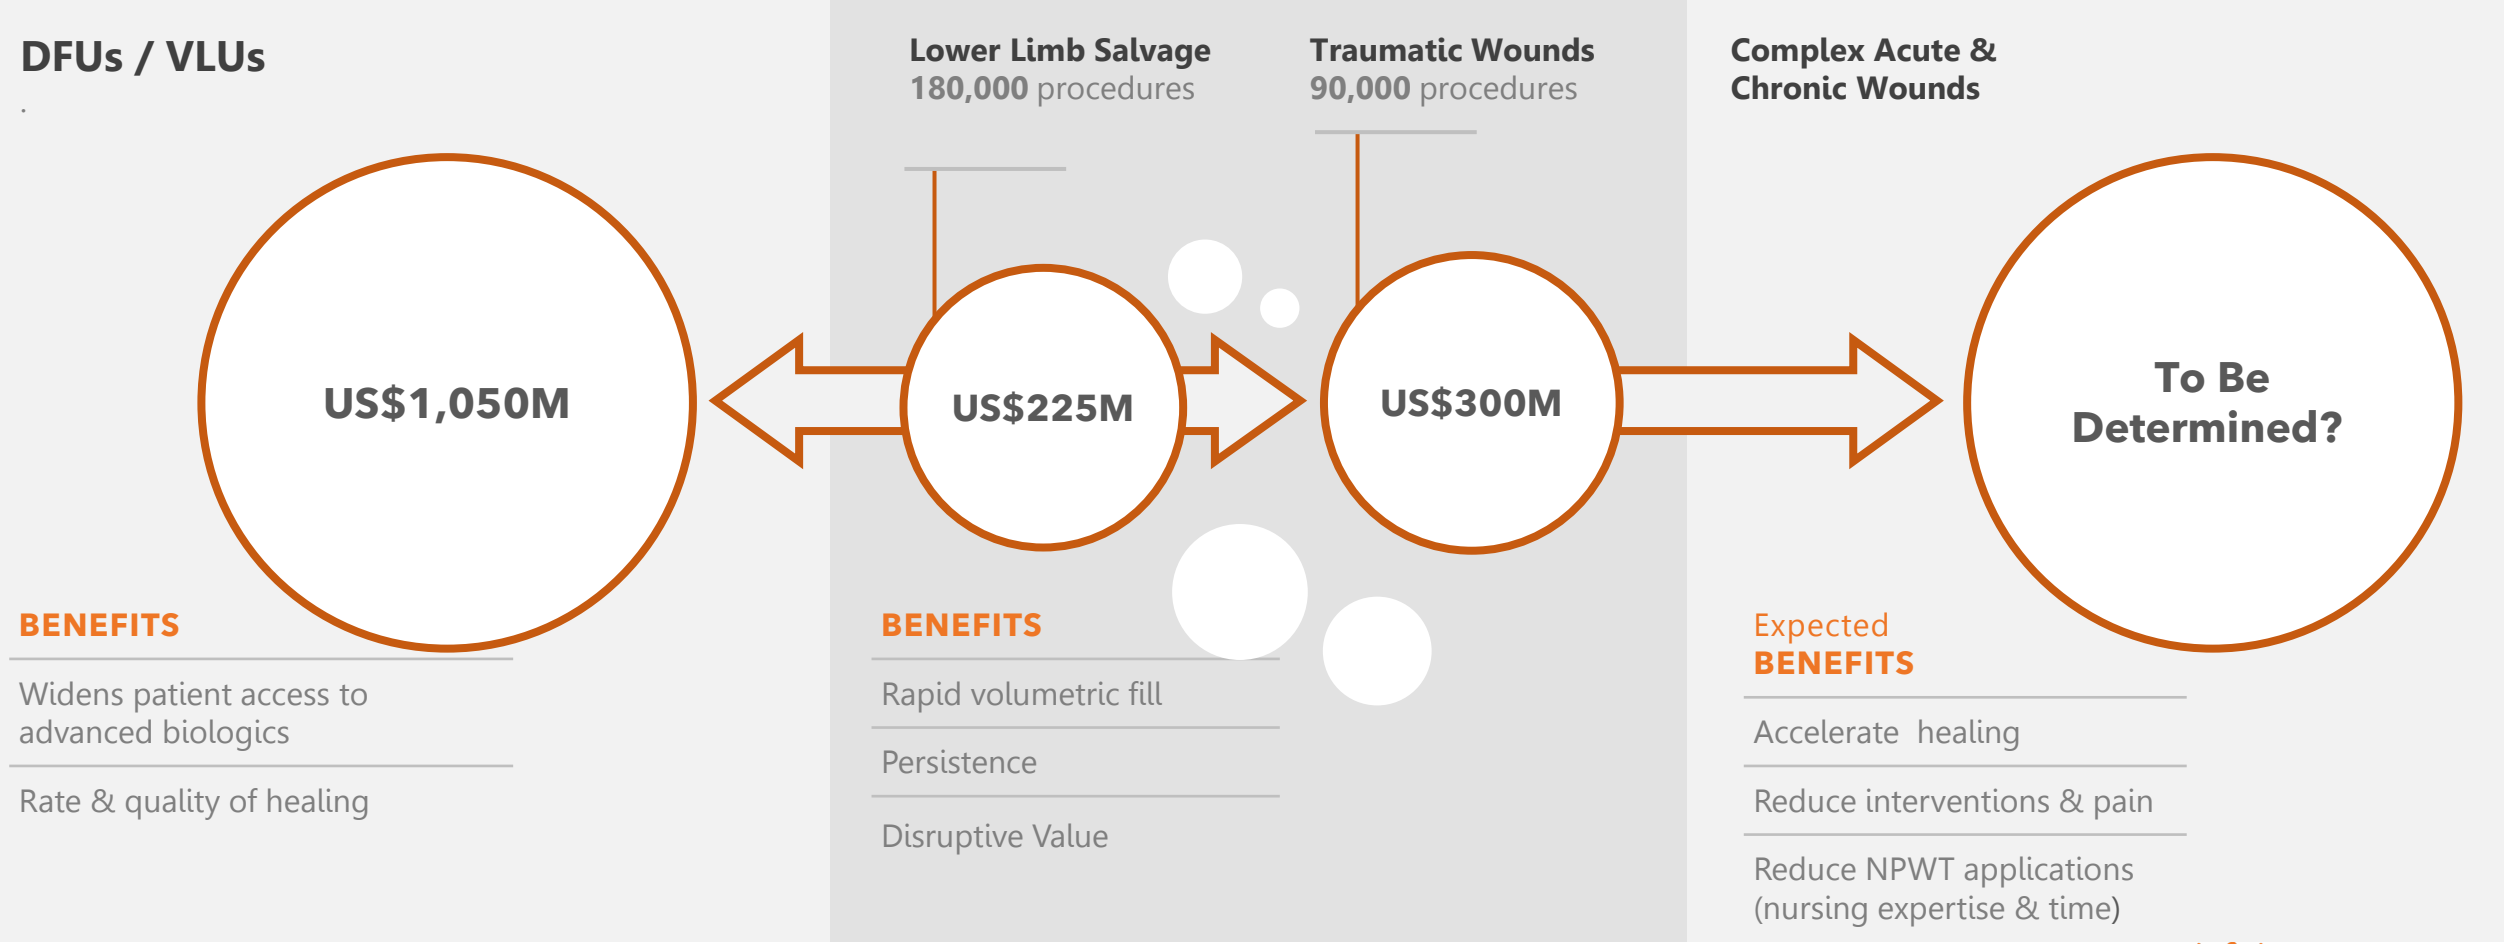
DFUs / VLUs

Lower Limb Salvage
180,000 procedures

Traumatic Wounds
90,000 procedures

Complex Acute & Chronic Wounds

US$1,050M

US$225M

US$300M

To Be Determined?

BENEFITS

Widens patient access to advanced biologics

Rate & quality of healing

BENEFITS

Rapid volumetric fill

Persistence

Disruptive Value

Expected
BENEFITS

Accelerate healing

Reduce interventions & pain

Reduce NPWT applications (nursing expertise & time)